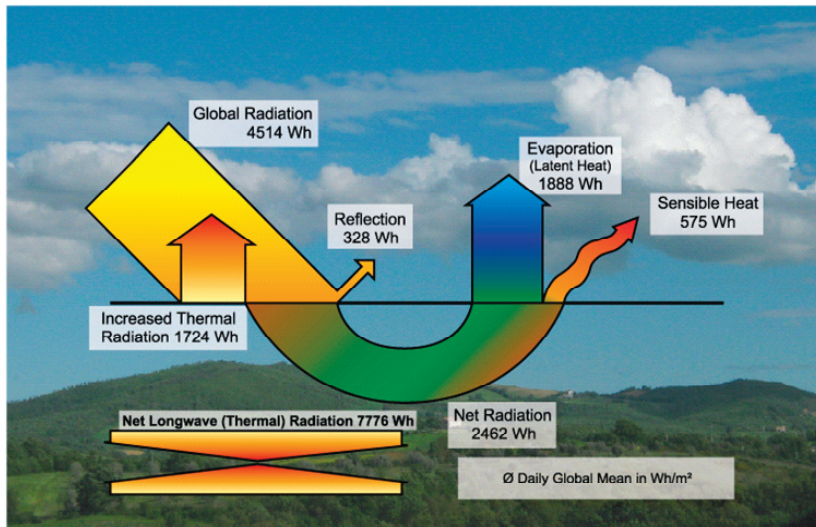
Global Radiation
4514 Wh

Evaporation
(Latent Heat)
1888 Wh

Sensible Heat
575 Wh

Reflection
328 Wh

Increased Thermal
Radiation 1724 Wh

Net Longwave (Thermal) Radiation 7776 Wh

Net Radiation
2462 Wh

Ø Daily Global Mean in Wh/m²